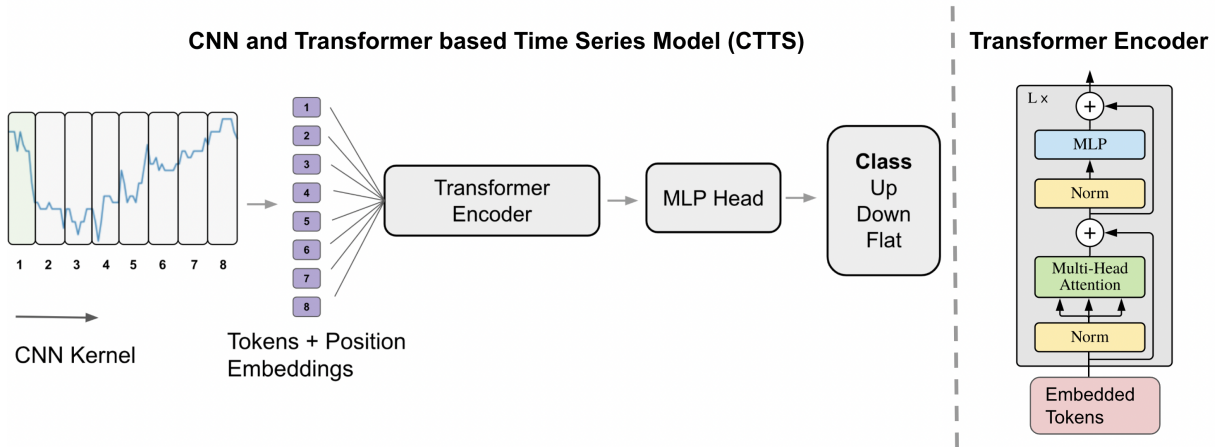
CNN and Transformer based Time Series Model (CTTS)

1 2 3 4 5 6 7 8

CNN Kernel

1
2
3
4
5
6
7
8

Tokens + Position Embeddings

Transformer Encoder

MLP Head

Class
Up
Down
Flat

Transformer Encoder

L ×

+

MLP

Norm

+

Multi-Head Attention

Norm

Embedded Tokens